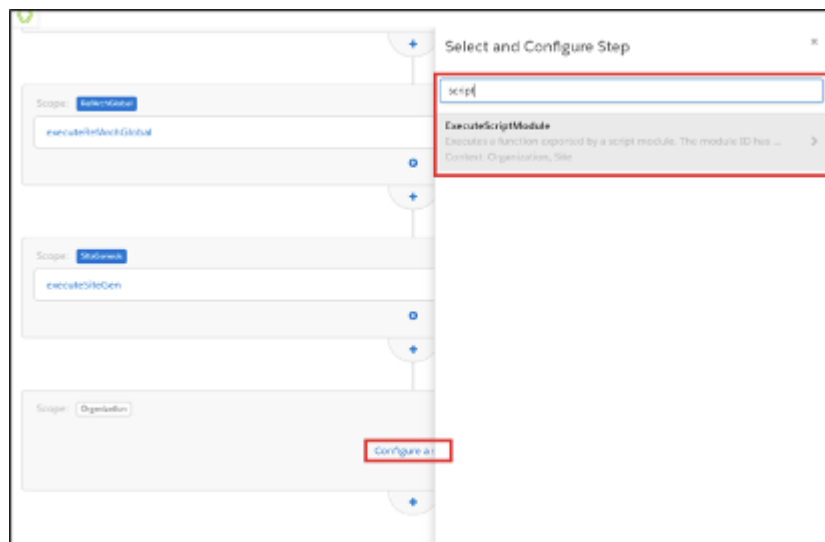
Select and Configure Step

×

script

ExecuteScriptModule

Executes a function exported by a script module. The module ID has ...

Context: Organization, Site

Scope: RefArchGlobal

executeRefArchGlobal

Scope: SiteGenesis

executeSiteGen

Scope: Organization

Configure a s